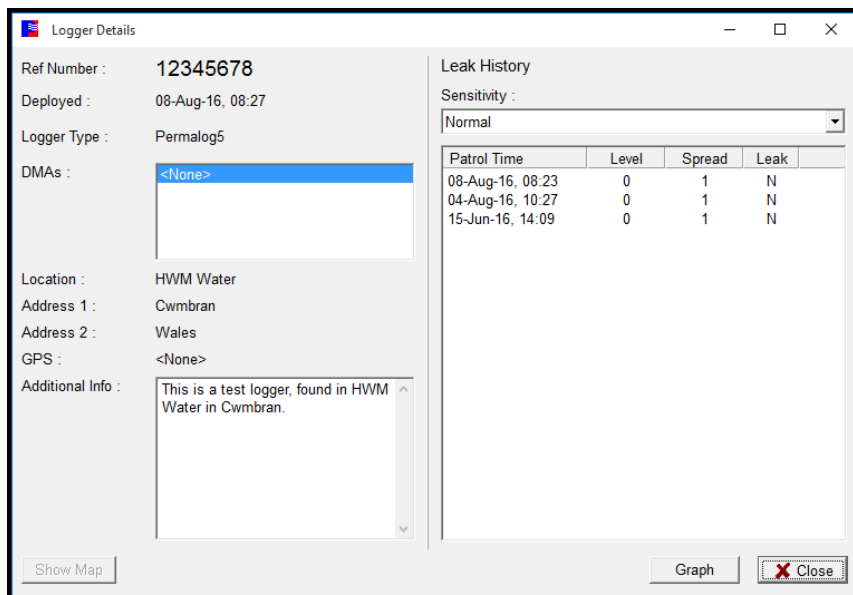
Logger Details

Ref Number : 12345678

Deployed : 08-Aug-16, 08:27

Logger Type : Permalog5

DMAs : <None>

Location : HWM Water

Address 1 : Cwmbran

Address 2 : Wales

GPS : <None>

Additional Info : This is a test logger, found in HWM Water in Cwmbran.

Show Map

Leak History

Sensitivity :

Normal

| Patrol Time | Level | Spread | Leak |
|---|---|---|---|
| 08-Aug-16, 08:23 | 0 | 1 | N |
| 04-Aug-16, 10:27 | 0 | 1 | N |
| 15-Jun-16, 14:09 | 0 | 1 | N |

Graph

Close